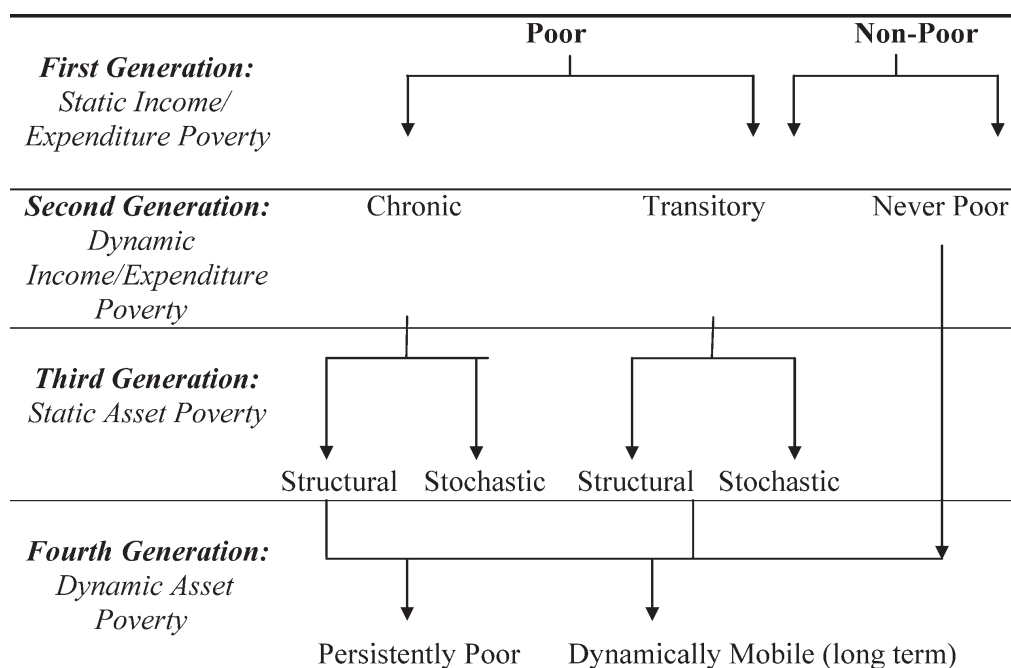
Poor

Non-Poor

*First Generation:* *Static Income/ Expenditure Poverty*

*Second Generation:* *Dynamic Income/Expenditure Poverty*

Chronic

Transitory

Never Poor

*Third Generation:* *Static Asset Poverty*

Structural

Stochastic

Structural

Stochastic

*Fourth Generation:* *Dynamic Asset Poverty*

Persistently Poor

Dynamically Mobile (long term)